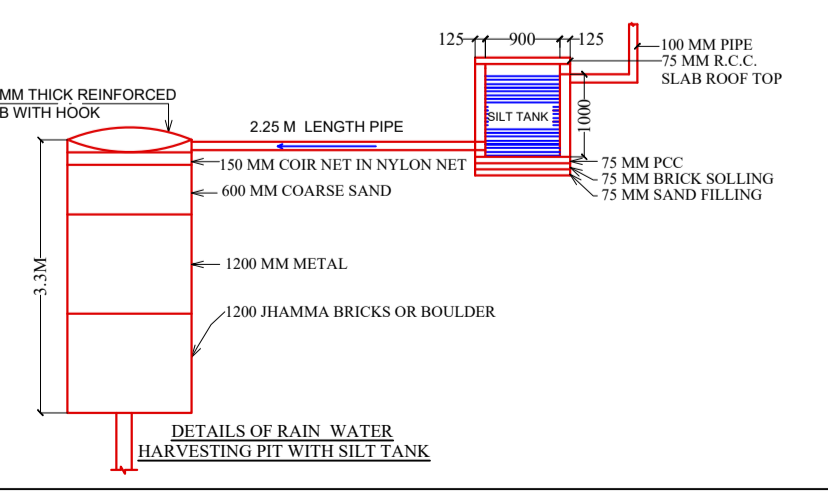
125 900 125
100 MM PIPE
75 MM R.C.C.
SLAB ROOF TOP
MM THICK REINFORCED
B WITH HOOK
SILT TANK
1000
2.25 M LENGTH PIPE
150 MM COIR NET IN NYLON NET
75 MM PCC
75 MM BRICK SOLLING
75 MM SAND FILLING
600 MM COARSE SAND
3.3M
1200 MM METAL
1200 JHAMMA BRICKS OR BOULDER
DETAILS OF RAIN WATER
HARVESTING PIT WITH SILT TANK